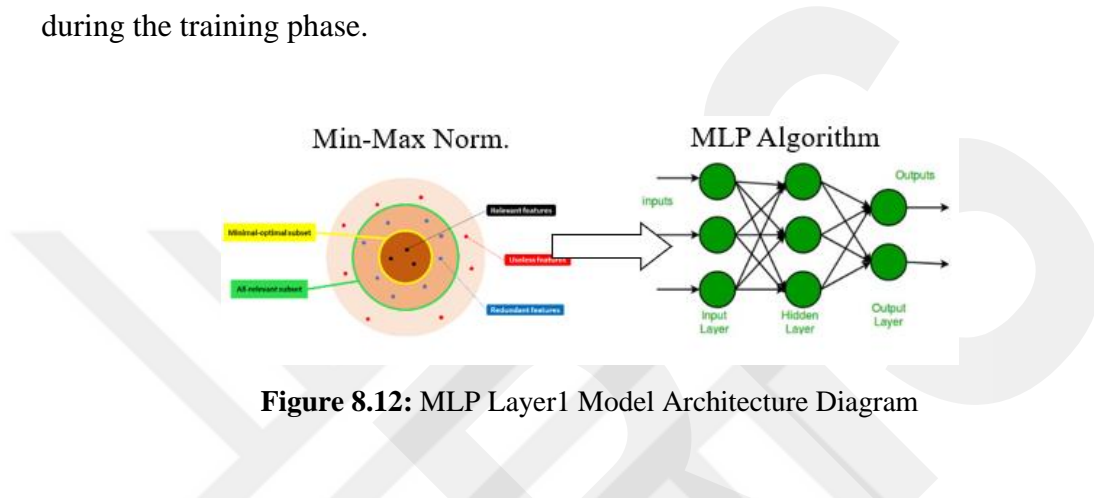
during the training phase.

Min-Max Norm.

Relevant features

Minimal-optimal subset

Useless features

All-relevant subset

Redundant features

MLP Algorithm

Inputs

Outputs

Input Layer

Hidden Layer

Output Layer

**Figure 8.12:** MLP Layer1 Model Architecture Diagram